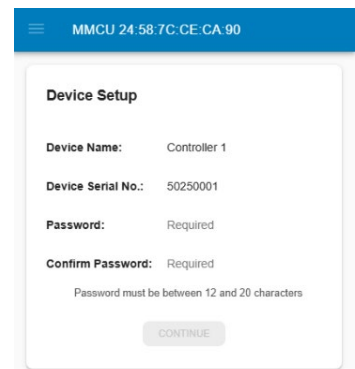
MMCU 24:58:7C:CE:CA:90

Device Setup

| Device Name: | Controller 1 |
|---|---|
| Device Serial No.: | 50250001 |
| Password: | Required |
| Confirm Password: | Required |

Password must be between 12 and 20 characters

CONTINUE